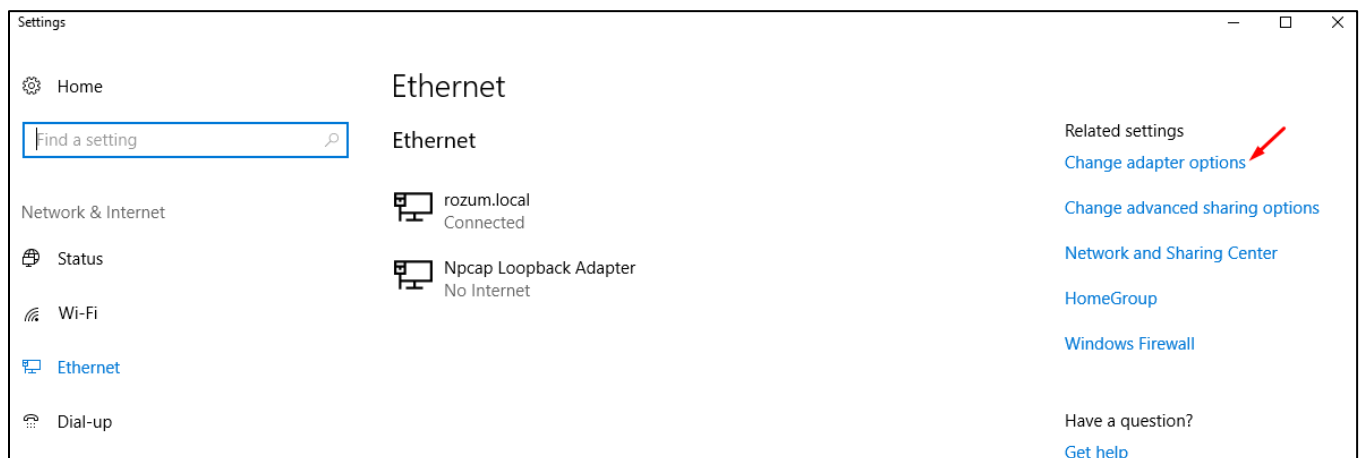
Settings

Home

Find a setting

Network & Internet

Status

Wi-Fi

Ethernet

Dial-up

Ethernet

Ethernet

rozum.local
Connected

Npcap Loopback Adapter
No Internet

Related settings

Change adapter options

Change advanced sharing options

Network and Sharing Center

HomeGroup

Windows Firewall

Have a question?

Get help